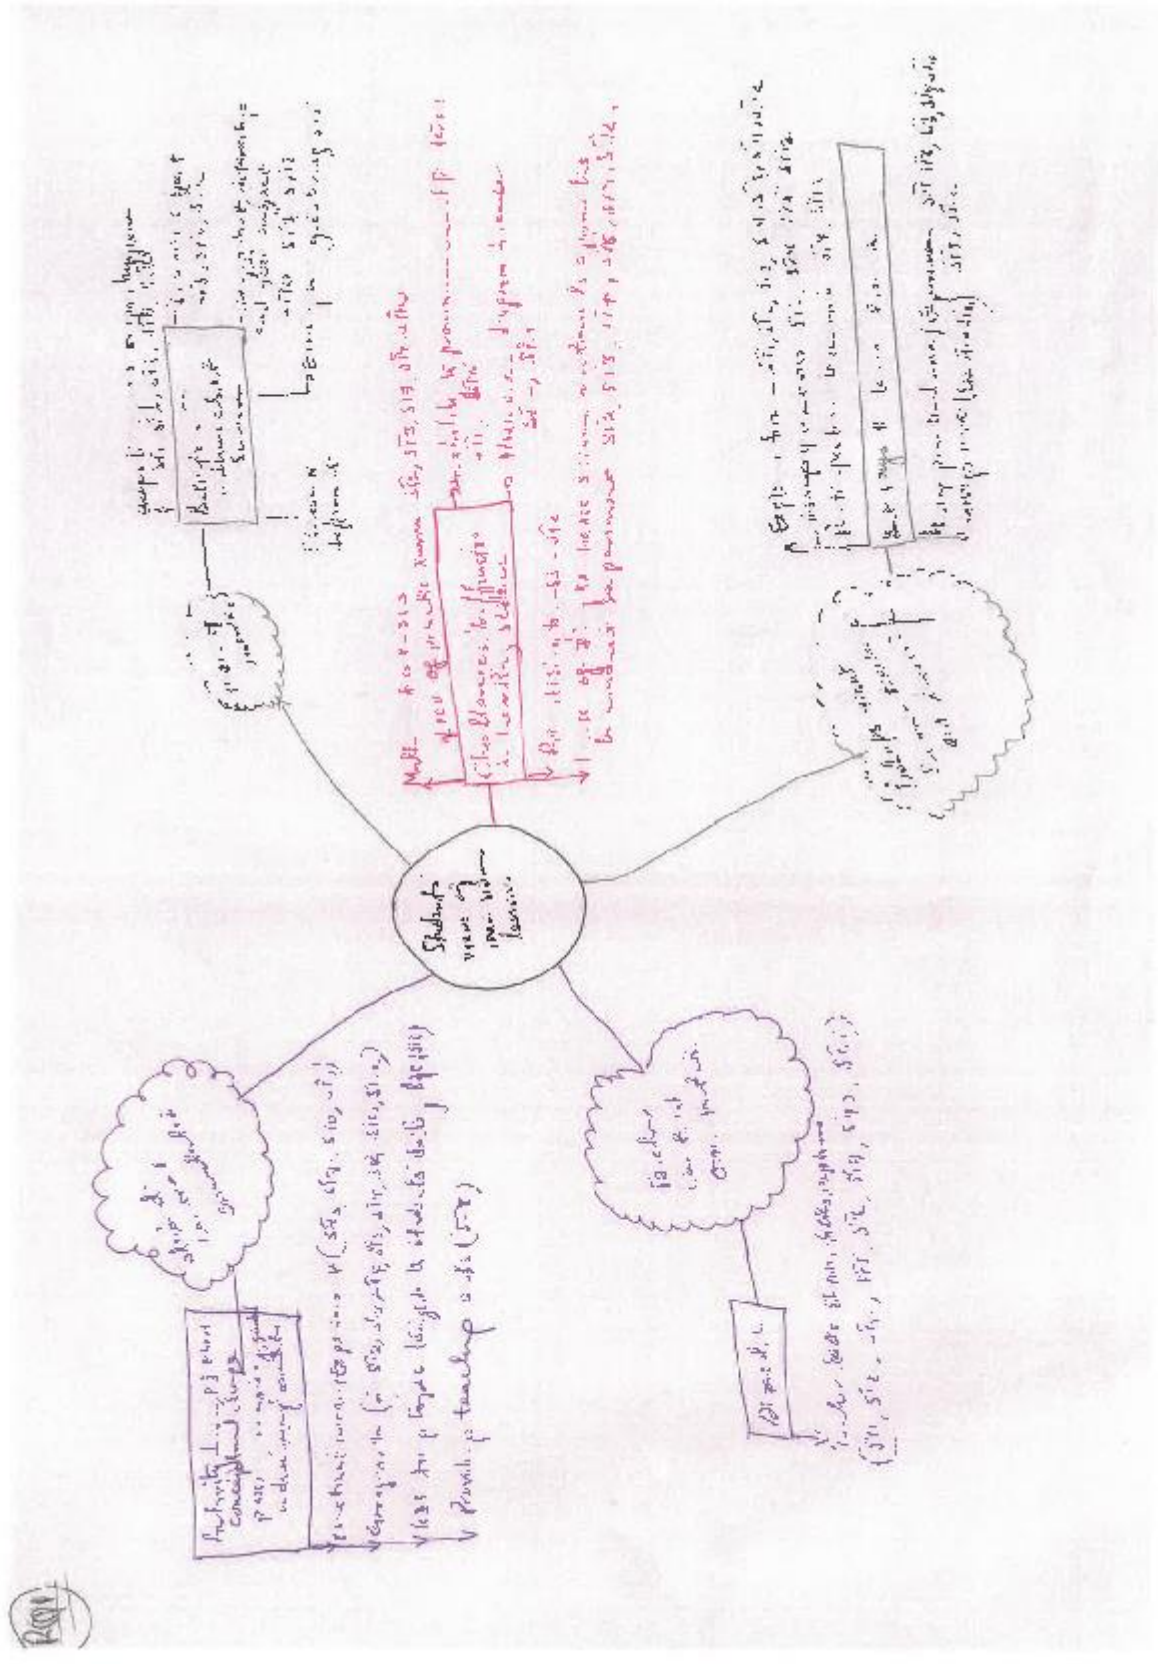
P.Q1

Students' views of ... learning

Activity ... concept ...

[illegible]

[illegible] ($ST_3$, $ST_9$, $ST_{10}$, ...)

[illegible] ($ST_2$, ...)

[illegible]

Pronunciation teaching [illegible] ($ST_4$)

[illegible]

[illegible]

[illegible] ($ST_1$, $ST_2$, ..., $ST_7$, $ST_8$, $ST_9$, ...)

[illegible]

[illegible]

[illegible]

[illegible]

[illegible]

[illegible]

MORE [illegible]

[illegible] $ST_2$, $ST_3$, $ST_5$, $ST_{10}$

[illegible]

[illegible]

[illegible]

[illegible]

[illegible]